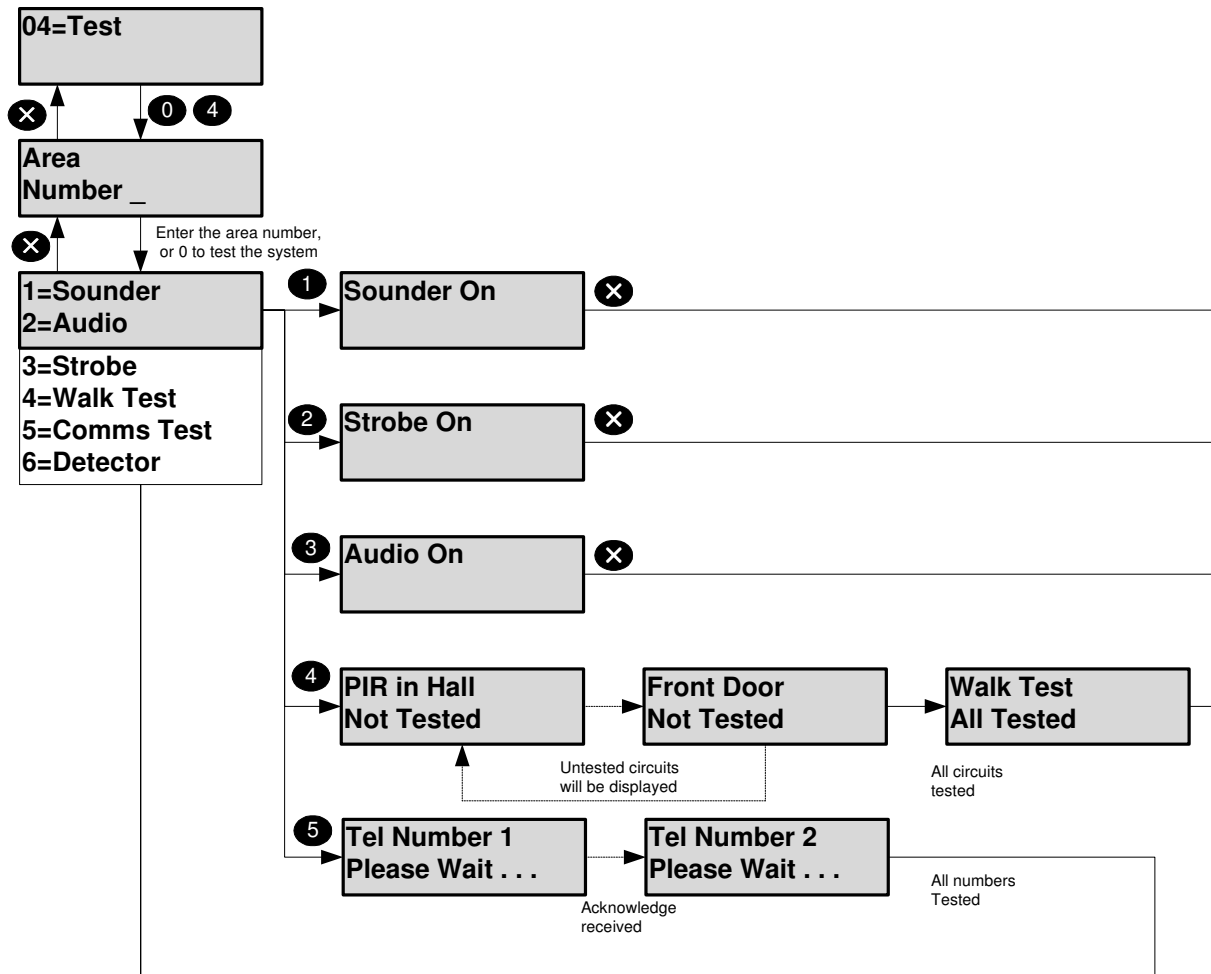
04=Test

0 4

Area
Number _

Enter the area number, or 0 to test the system

1=Sounder
2=Audio
3=Strobe
4=Walk Test
5=Comms Test
6=Detector

1 Sounder On

2 Strobe On

3 Audio On

4 PIR in Hall
Not Tested

Front Door
Not Tested

Walk Test
All Tested

Untested circuits will be displayed

All circuits tested

5 Tel Number 1
Please Wait . . .

Tel Number 2
Please Wait . . .

Acknowledge received

All numbers Tested